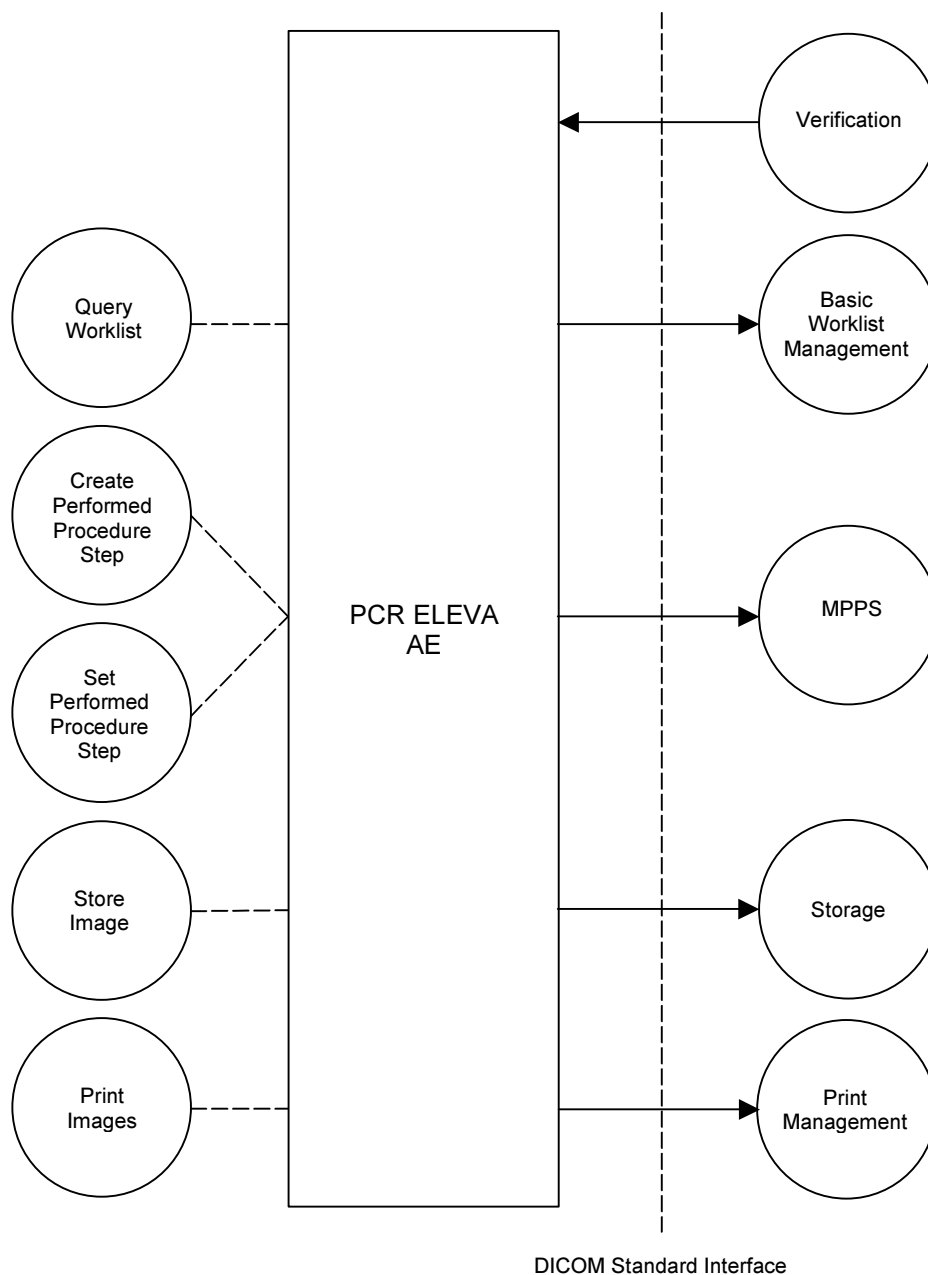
Verification

Query Worklist

Basic Worklist Management

Create Performed Procedure Step

PCR ELEVA AE

MPPS

Set Performed Procedure Step

Store Image

Storage

Print Images

Print Management

DICOM Standard Interface